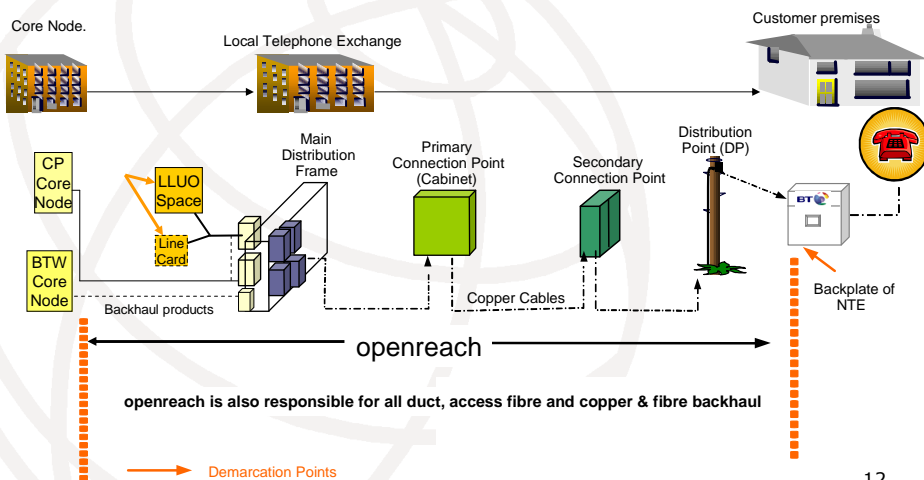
Core Node.

Local Telephone Exchange

Customer premises

CP Core Node

LLUO Space

Line Card

BTW Core Node

Main Distribution Frame

Primary Connection Point (Cabinet)

Secondary Connection Point

Distribution Point (DP)

BT

Backhaul products

Copper Cables

Backplate of NTE

openreach

openreach is also responsible for all duct, access fibre and copper & fibre backhaul

Demarcation Points

12